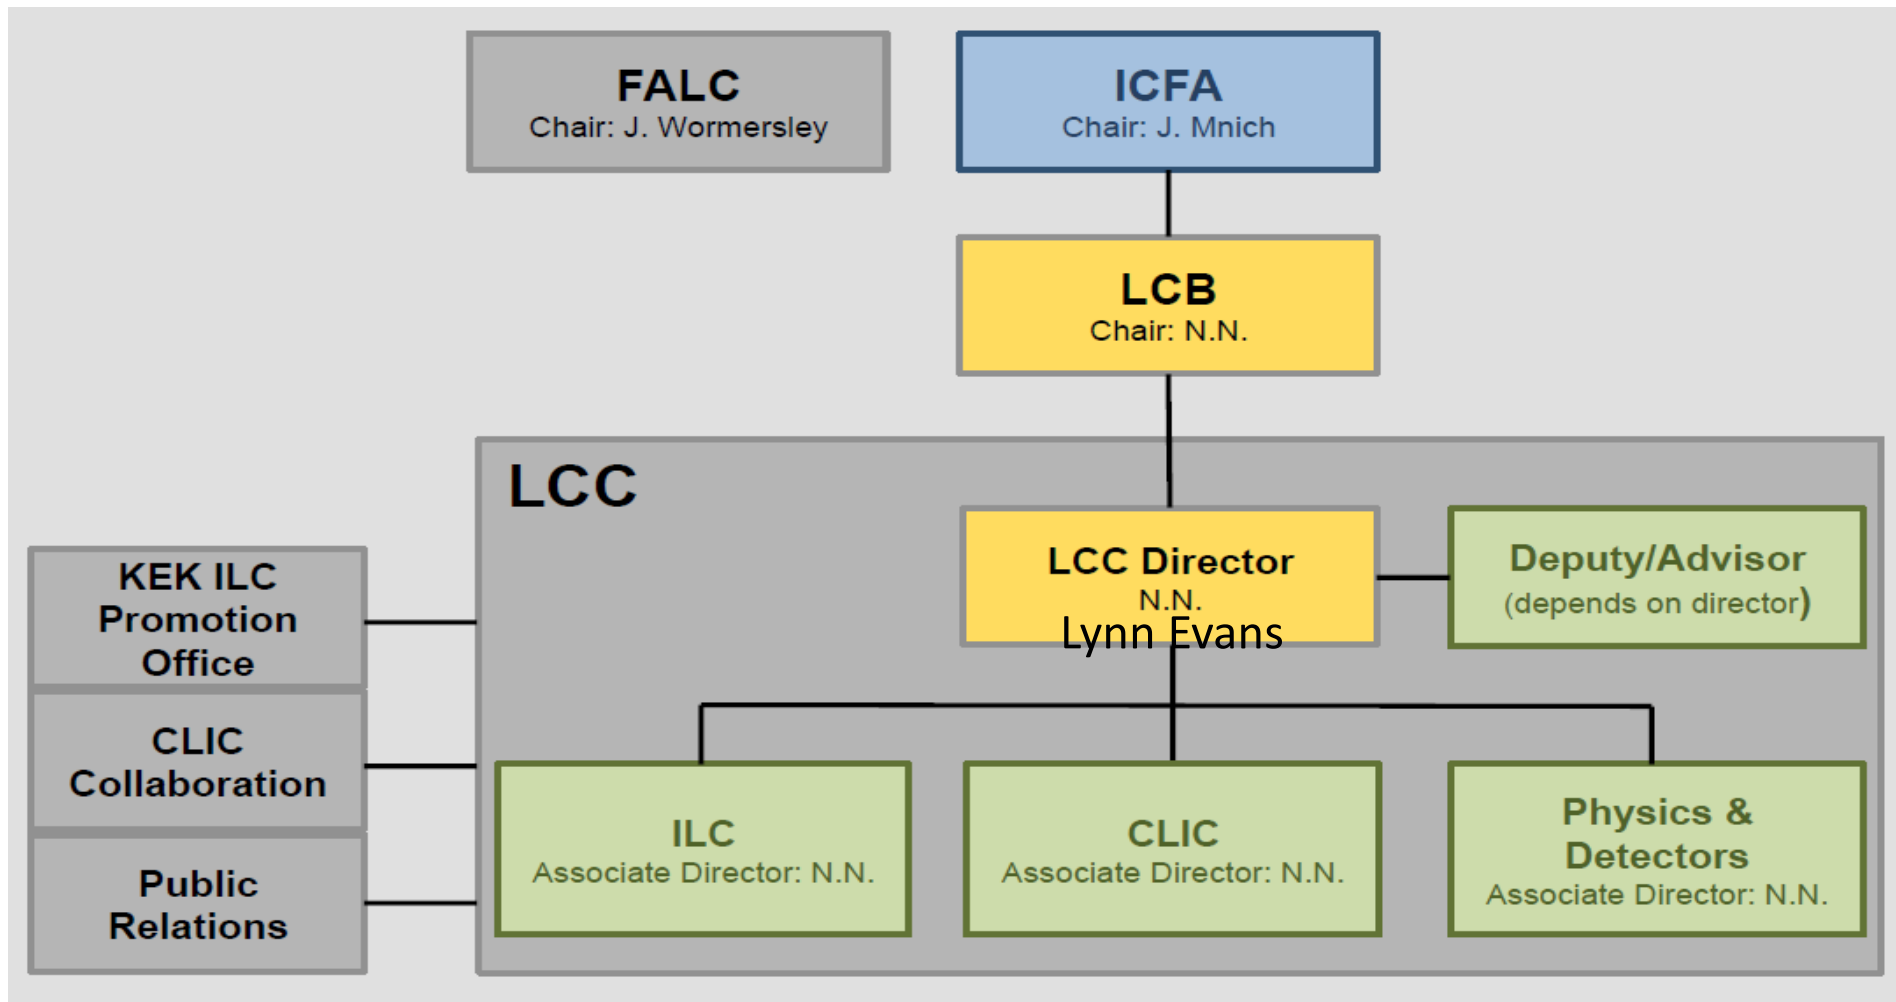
FALC
Chair: J. Wormersley

ICFA
Chair: J. Mnich

LCB
Chair: N.N.

LCC

LCC Director
N.N.
Lynn Evans

Deputy/Advisor
(depends on director)

KEK ILC Promotion Office

CLIC Collaboration

Public Relations

ILC
Associate Director: N.N.

CLIC
Associate Director: N.N.

Physics & Detectors
Associate Director: N.N.